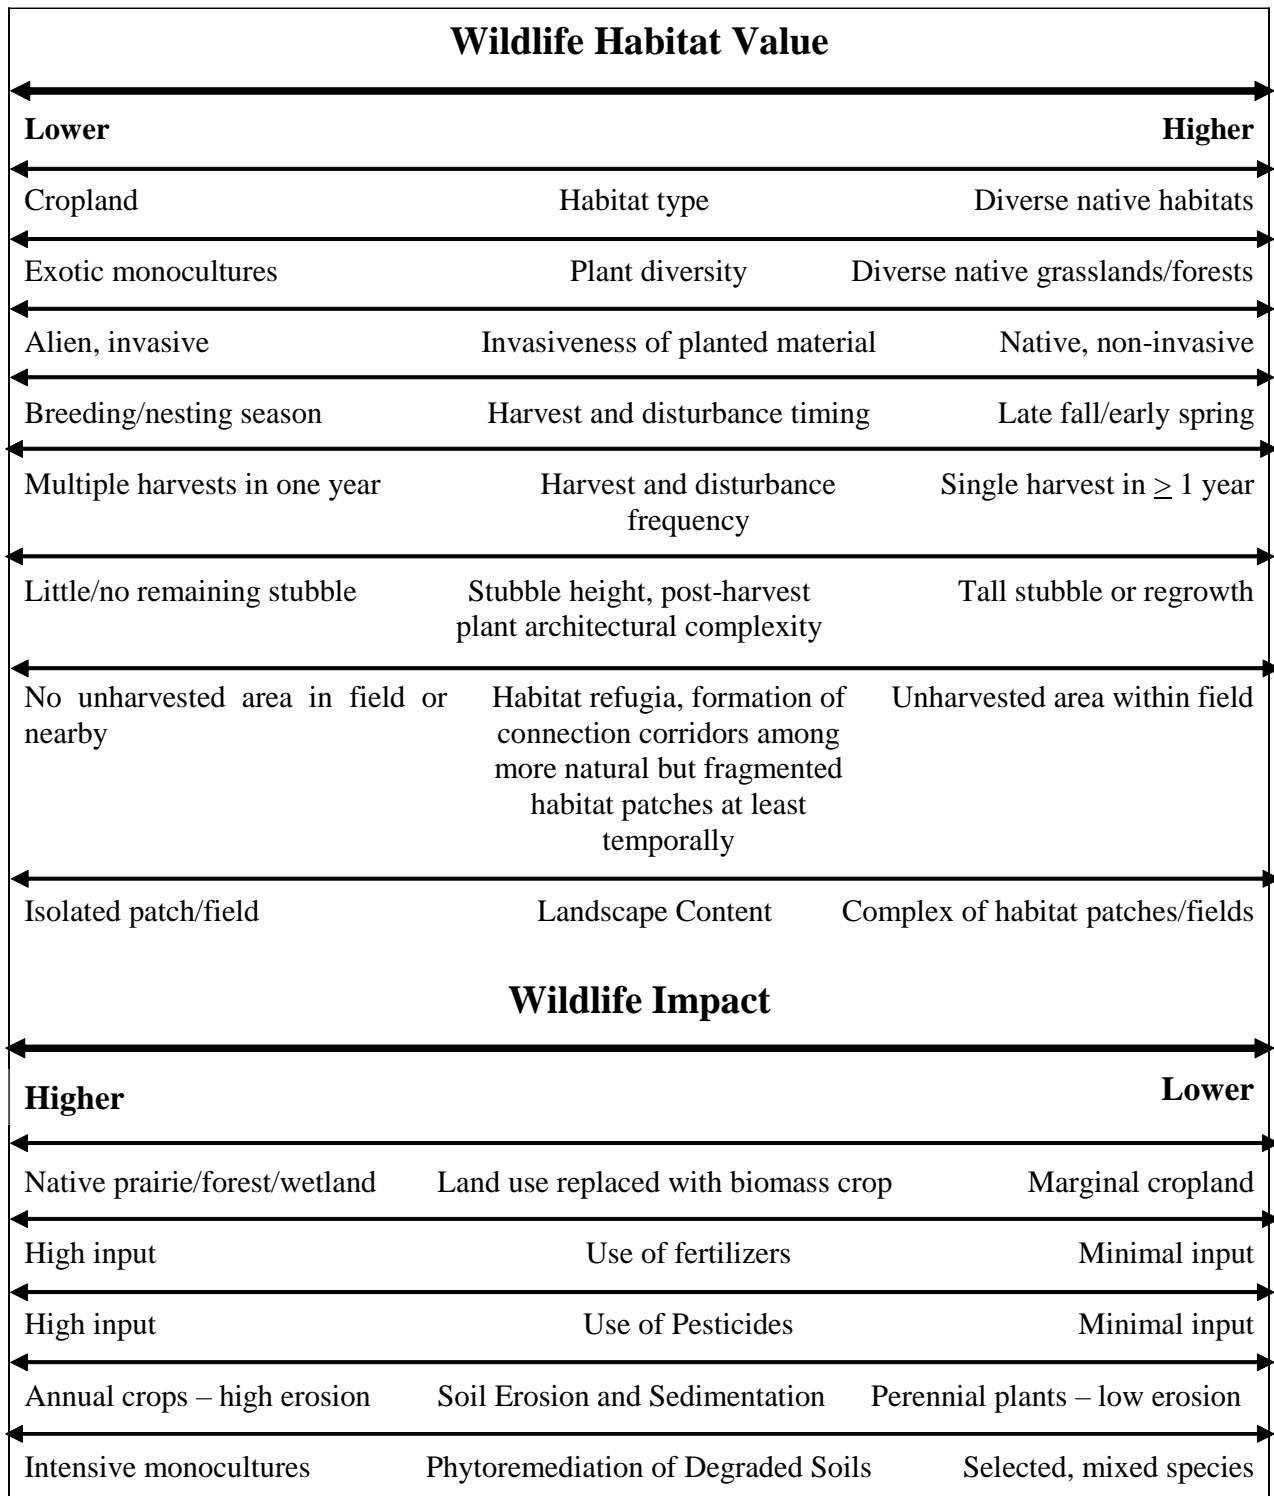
**Wildlife Habitat Value**

**Lower** **Higher**

Cropland Habitat type Diverse native habitats

Exotic monocultures Plant diversity Diverse native grasslands/forests

Alien, invasive Invasiveness of planted material Native, non-invasive

Breeding/nesting season Harvest and disturbance timing Late fall/early spring

Multiple harvests in one year Harvest and disturbance frequency Single harvest in $\geq$ 1 year

Little/no remaining stubble Stubble height, post-harvest plant architectural complexity Tall stubble or regrowth

No unharvested area in field or nearby Habitat refugia, formation of connection corridors among more natural but fragmented habitat patches at least temporally Unharvested area within field

Isolated patch/field Landscape Content Complex of habitat patches/fields

**Wildlife Impact**

**Higher** **Lower**

Native prairie/forest/wetland Land use replaced with biomass crop Marginal cropland

High input Use of fertilizers Minimal input

High input Use of Pesticides Minimal input

Annual crops – high erosion Soil Erosion and Sedimentation Perennial plants – low erosion

Intensive monocultures Phytoremediation of Degraded Soils Selected, mixed species